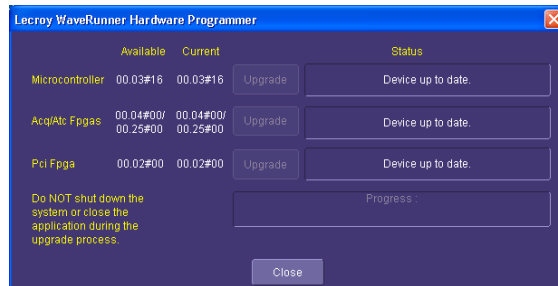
Lecroy WaveRunner Hardware Programmer

| | Available | Current | | Status |
|---|---|---|---|---|
| Microcontroller | 00.03#16 | 00.03#16 | Upgrade | Device up to date. |
| Acq/Atc Fpgas | 00.04#00/ 00.25#00 | 00.04#00/ 00.25#00 | Upgrade | Device up to date. |
| Pci Fpga | 00.02#00 | 00.02#00 | Upgrade | Device up to date. |

Do NOT shut down the system or close the application during the upgrade process.

Progress :

Close